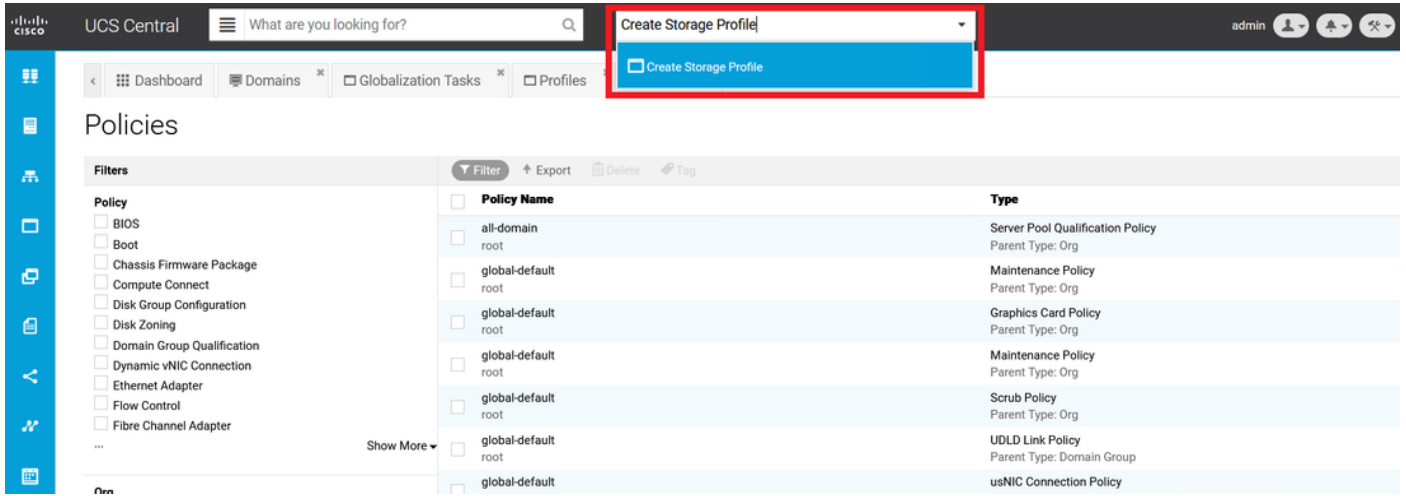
cisco UCS Central

What are you looking for?

Create Storage Profile

Create Storage Profile

admin

Dashboard | Domains | Globalization Tasks | Profiles

Policies

Filters

Policy
BIOS
Boot
Chassis Firmware Package
Compute Connect
Disk Group Configuration
Disk Zoning
Domain Group Qualification
Dynamic vNIC Connection
Ethernet Adapter
Flow Control
Fibre Channel Adapter
...
Show More

Org

Filter | Export | Delete | Tag

| Policy Name | Type |
|---|---|
| all-domain root | Server Pool Qualification Policy Parent Type: Org |
| global-default root | Maintenance Policy Parent Type: Org |
| global-default root | Graphics Card Policy Parent Type: Org |
| global-default root | Maintenance Policy Parent Type: Org |
| global-default root | Scrub Policy Parent Type: Org |
| global-default root | UDLD Link Policy Parent Type: Domain Group |
| global-default | usNIC Connection Policy |